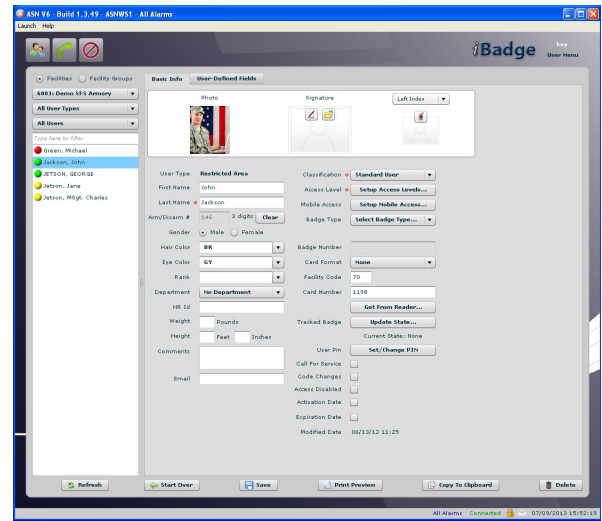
ASN V6 - Build 1.3.49 - ASNWS1 - All Alarms
Launch Help

iBadge
Key
User Menu

Facilities Facility Groups
6081: Demo SFS Armory
All User Types
All Users
Type Here to Filter
Green, Michael
Jackson, John
JETSON, GEORGE
Jetson, Jane
Jetson, MSgt. Charles

Basic Info User-Defined Fields

Photo
Signature
Left Index

User Type Restricted Area
First Name John
Last Name Jackson
Arm/Dscarm # 146 3 digits Clear
Gender Male Female
Hair Color BR
Eye Color GY
Rank
Department No Department
HR Id
Weight Pounds
Height Feet Inches
Comments
Email

Classification Standard User
Access Level Setup Access Levels...
Mobile Access Setup Mobile Access...
Badge Type Select Badge Type...
Badge Number
Card Format None
Facility Code 70
Card Number 1198
Get From Reader...
Tracked Badge Update State...
Current State: None
User Pin Set/Change PIN
Call For Service
Code Changes
Access Disabled
Activation Date
Expiration Date
Modified Date 06/13/12 11:25

Refresh
Start Over
Save
Print Preview
Copy To Clipboard
Delete

All Alarms Connected 07/09/2013 15:52:19